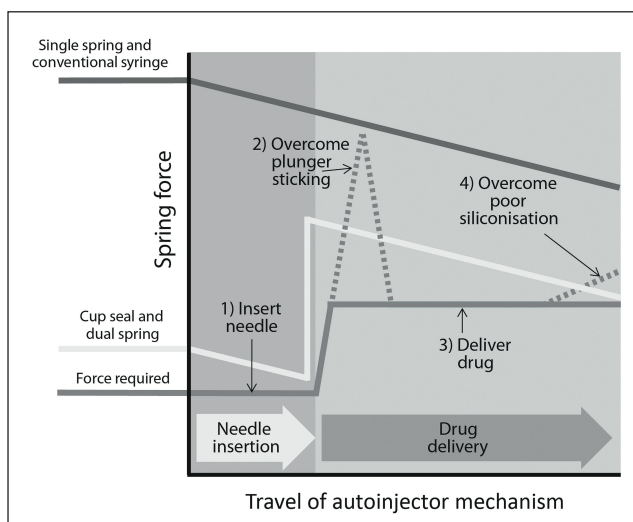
Single spring and conventional syringe

Spring force

2) Overcome plunger sticking

4) Overcome poor siliconisation

Cup seal and dual spring

1) Insert needle

3) Deliver drug

Force required

Needle insertion

Drug delivery

Travel of autoinjector mechanism